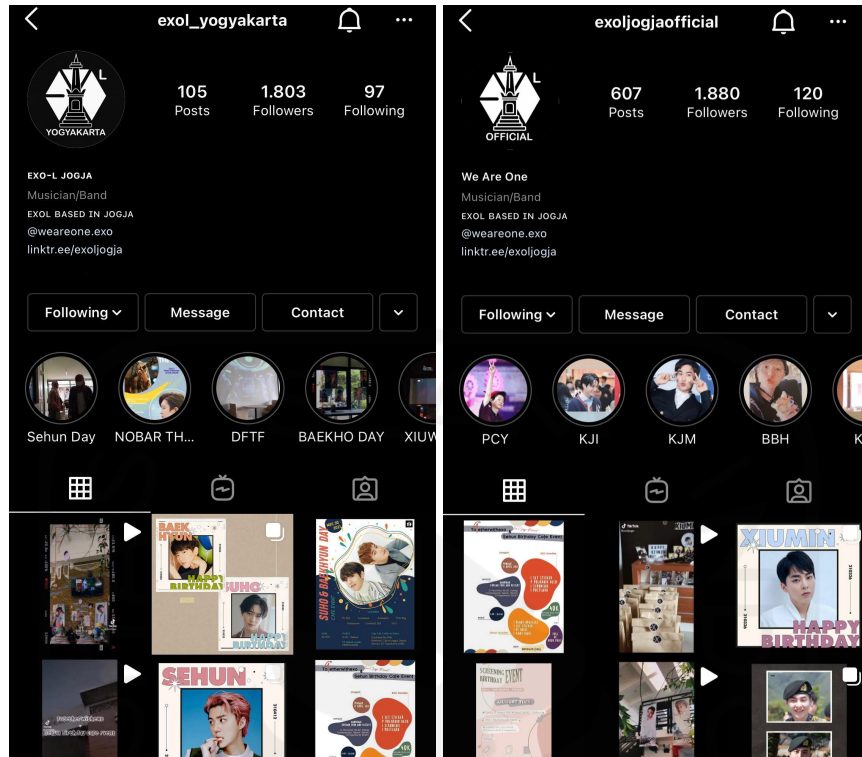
exol_yogyakarta

YOGYAKARTA

105 Posts
1.803 Followers
97 Following

EXO-L JOGJA
Musician/Band
EXOL BASED IN JOGJA
@weareone.exo
linktr.ee/exoljogja

Following
Message
Contact

Sehun Day
NOBAR TH...
DFTF
BAEKHO DAY
XIUW

BAEK HYUN
HAPPY BIRTHDAY
SUHO
SUHO & BAEKHYUN DAY
SEHUN

exoljogjaofficial

OFFICIAL

607 Posts
1.880 Followers
120 Following

We Are One
Musician/Band
EXOL BASED IN JOGJA
@weareone.exo
linktr.ee/exoljogja

Following
Message
Contact

PCY
KJI
KJM
BBH

XIUMIN
HAPPY BIRTHDAY
SCREENING BIRTHDAY EVENT